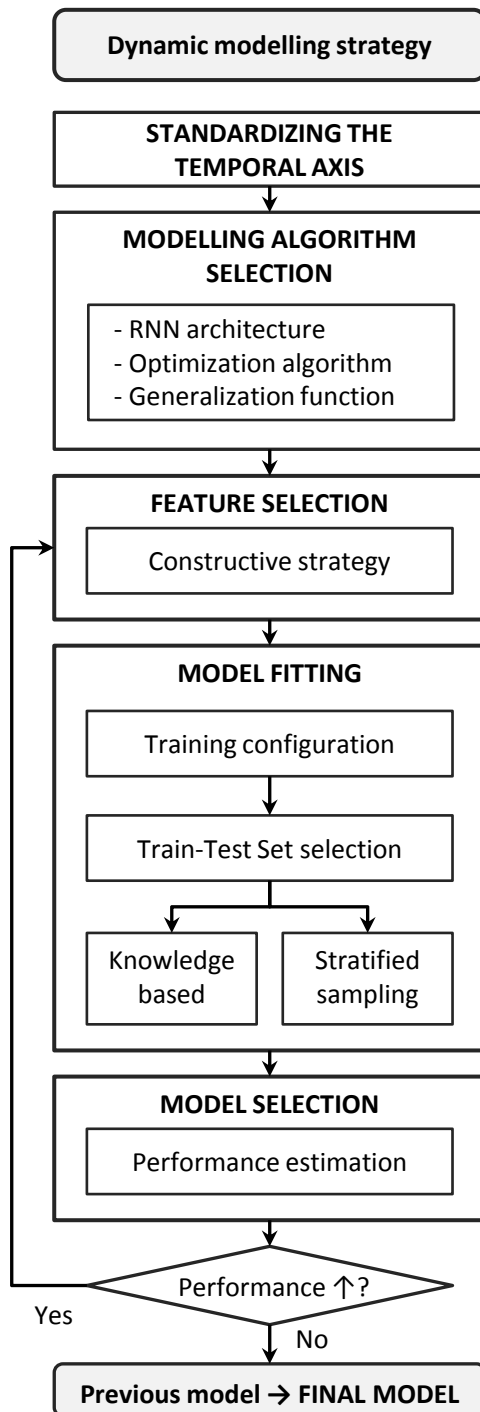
Dynamic modelling strategy

STANDARDIZING THE TEMPORAL AXIS

MODELLING ALGORITHM SELECTION

- RNN architecture
- Optimization algorithm
- Generalization function

FEATURE SELECTION

Constructive strategy

MODEL FITTING

Training configuration

Train-Test Set selection

Knowledge based

Stratified sampling

MODEL SELECTION

Performance estimation

Performance ↑?

Yes

No

Previous model → FINAL MODEL